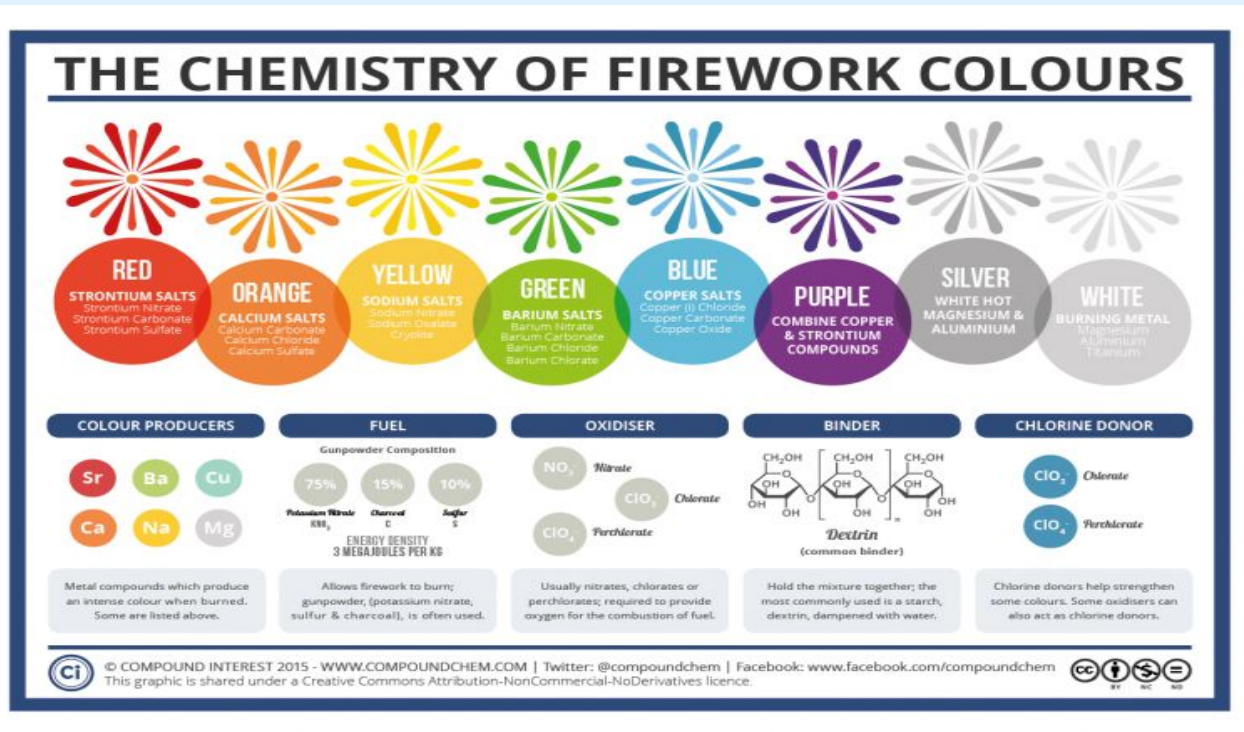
THE CHEMISTRY OF FIREWORK COLOURS

RED
STRONTIUM SALTS
Strontium Nitrate
Strontium Carbonate
Strontium Sulfate

ORANGE
CALCIUM SALTS
Calcium Carbonate
Calcium Chloride
Calcium Sulfate

YELLOW
SODIUM SALTS
Sodium Nitrate
Sodium Oxalate
Cryolite

GREEN
BARIUM SALTS
Barium Nitrate
Barium Carbonate
Barium Chloride
Barium Chlorate

BLUE
COPPER SALTS
Copper (I) Chloride
Copper Carbonate
Copper Oxide

PURPLE
COMBINE COPPER & STRONTIUM COMPOUNDS

SILVER
WHITE HOT MAGNESIUM & ALUMINIUM

WHITE
BURNING METAL
Magnesium
Aluminium
Titanium

COLOUR PRODUCERS
Sr Ba Cu
Ca Na Mg
Metal compounds which produce an intense colour when burned. Some are listed above.

FUEL
Gunpowder Composition
75% 15% 10%
Potassium Nitrate $KNO_3$
Charcoal C
Sulfur S
ENERGY DENSITY
3 MEGAJOULES PER KG
Allows firework to burn; gunpowder, (potassium nitrate, sulfur & charcoal), is often used.

OXIDISER
$NO_3^-$ Nitrate
$ClO_3^-$ Chlorate
$ClO_4^-$ Perchlorate
Usually nitrates, chlorates or perchlorates; required to provide oxygen for the combustion of fuel.

BINDER
$CH_2OH$ $CH_2OH$ $CH_2OH$
OH OH OH
OH OH OH OH
n
Dextrin
(common binder)
Hold the mixture together; the most commonly used is a starch, dextrin, dampened with water.

CHLORINE DONOR
$ClO_3^-$ Chlorate
$ClO_4^-$ Perchlorate
Chlorine donors help strengthen some colours. Some oxidisers can also act as chlorine donors.

Ci © COMPOUND INTEREST 2015 - WWW.COMPOUNDCHEM.COM | Twitter: @compoundchem | Facebook: www.facebook.com/compoundchem
This graphic is shared under a Creative Commons Attribution-NonCommercial-NoDerivatives licence.
BY NC ND